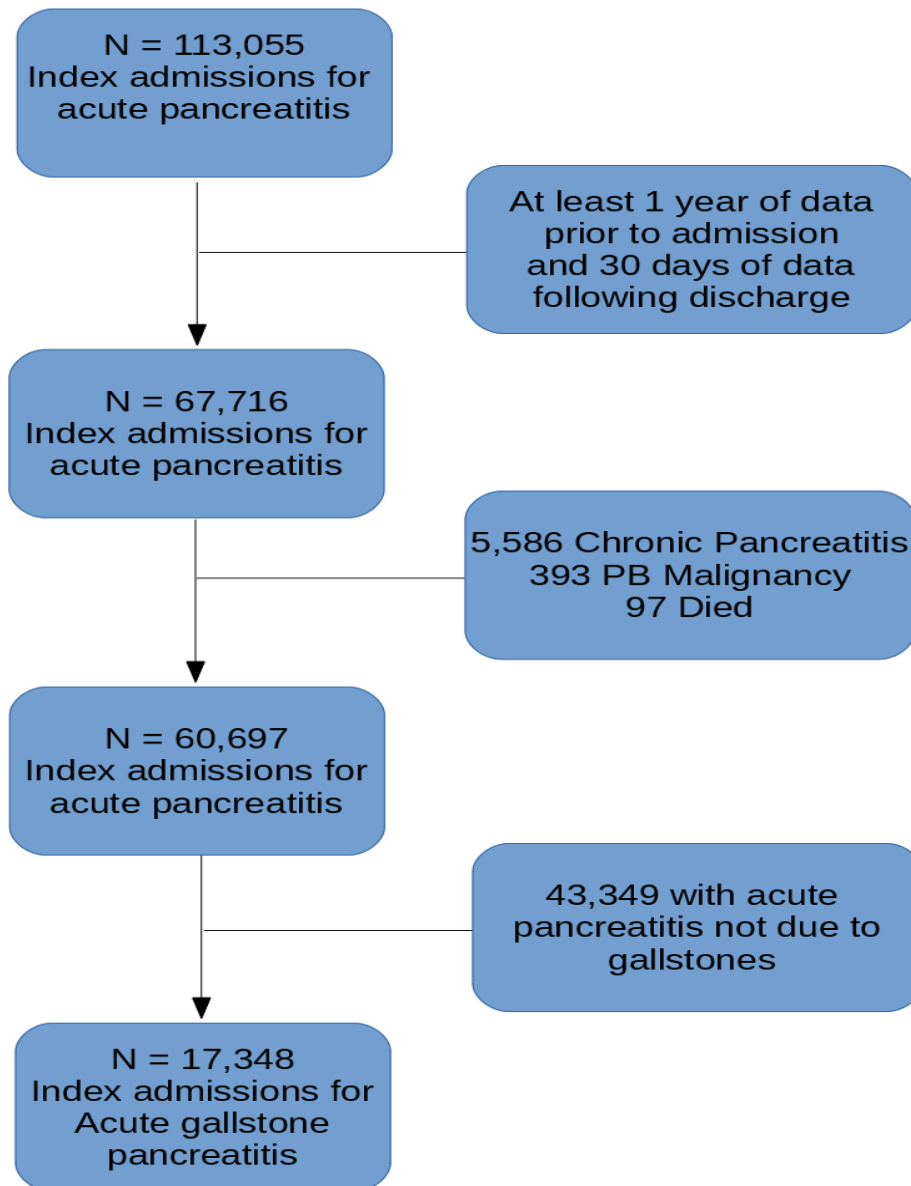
N = 113,055
Index admissions for acute pancreatitis

At least 1 year of data prior to admission and 30 days of data following discharge

N = 67,716
Index admissions for acute pancreatitis

5,586 Chronic Pancreatitis
393 PB Malignancy
97 Died

N = 60,697
Index admissions for acute pancreatitis

43,349 with acute pancreatitis not due to gallstones

N = 17,348
Index admissions for Acute gallstone pancreatitis